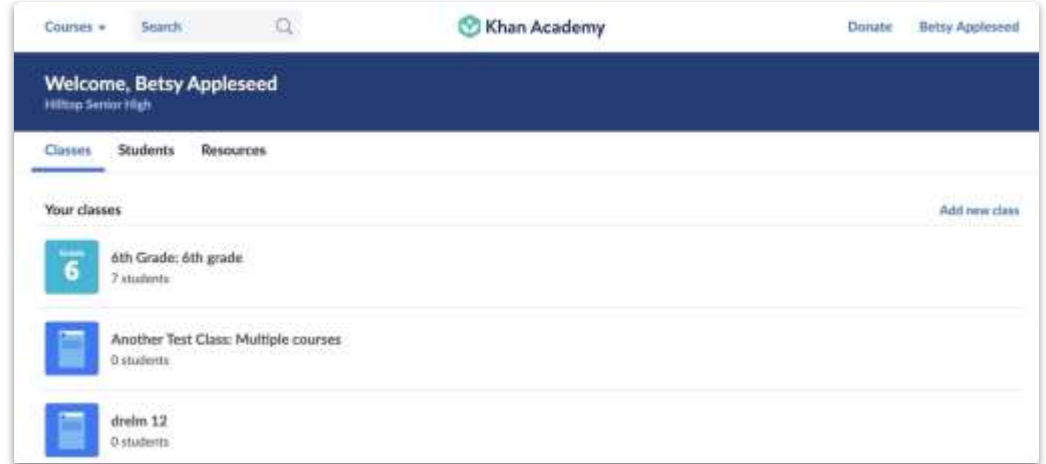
Courses ▾ Search

Khan Academy

Donate Betsy Appleseed

Welcome, Betsy Appleseed

Hilltop Senior High

Classes Students Resources

Your classes

Add new class

Grade
6

6th Grade: 6th grade

7 students

Another Test Class: Multiple courses

0 students

drelm 12

0 students